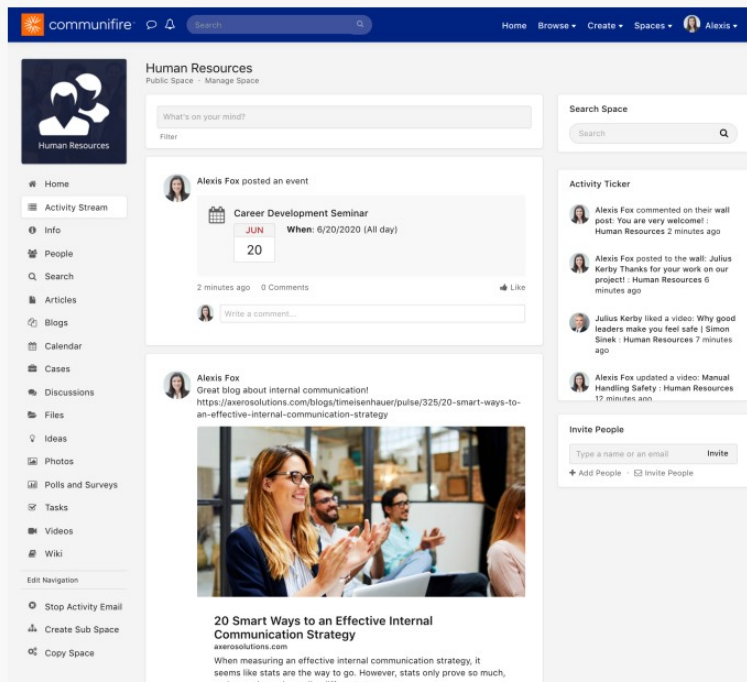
communifire

Search

Home Browse ▾ Create ▾ Spaces ▾ Alexis ▾

Human Resources

Home
Activity Stream
Info
People
Search
Articles
Blogs
Calendar
Cases
Discussions
Files
Ideas
Photos
Polls and Surveys
Tasks
Videos
Wiki

Edit Navigation

Stop Activity Email
Create Sub Space
Copy Space

Human Resources
Public Space · Manage Space

What's on your mind?
Filter

Alexis Fox posted an event

Career Development Seminar
JUN
20
When: 6/20/2020 (All day)

2 minutes ago 0 Comments Like

Write a comment...

Alexis Fox
Great blog about internal communication! https://axerosolutions.com/blogs/timeisenhauer/pulse/325/20-smart-ways-to-an-effective-internal-communication-strategy

20 Smart Ways to an Effective Internal Communication Strategy
axerosolutions.com
When measuring an effective internal communication strategy, it seems like stats are the way to go. However, stats only prove so much,

Search Space
Search

Activity Ticker

Alexis Fox commented on their wall post: You are very welcome! : Human Resources 2 minutes ago

Alexis Fox posted to the wall: Julius Kerby Thanks for your work on our project! : Human Resources 6 minutes ago

Julius Kerby liked a video: Why good leaders make you feel safe | Simon Sinek : Human Resources 7 minutes ago

Alexis Fox updated a video: Manual Handling Safety : Human Resources 12 minutes ago

Invite People
Type a name or an email Invite
+ Add People · Invite People